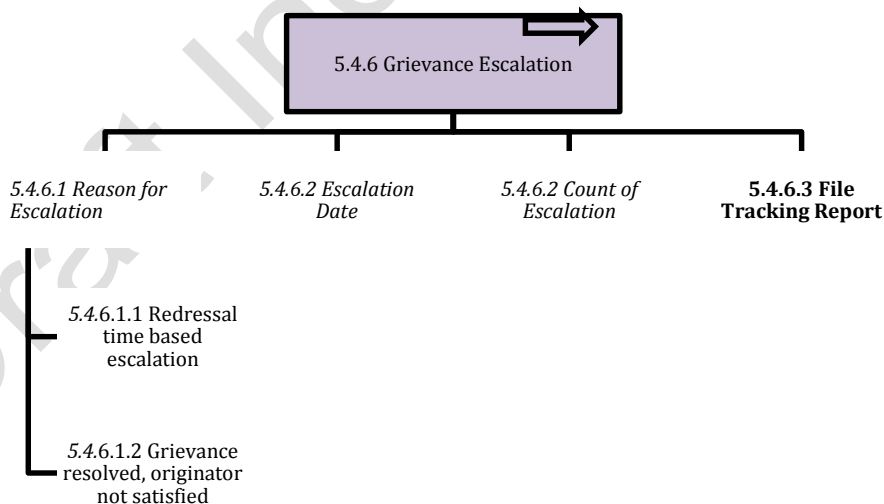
5.4.6 Grievance Escalation

5.4.6.1 Reason for Escalation

5.4.6.2 Escalation Date

5.4.6.2 Count of Escalation

5.4.6.3 File Tracking Report

5.4.6.1.1 Redressal time based escalation

5.4.6.1.2 Grievance resolved, originator not satisfied